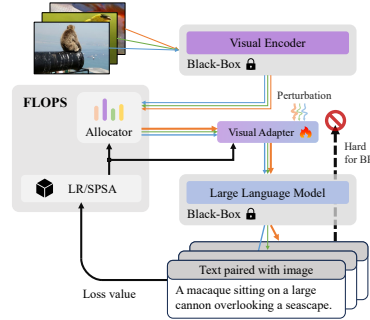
Visual Encoder
Black-Box
FLOPS
Perturbation
Allocator
Visual Adapter
Hard for BP
LR/SPSA
Large Language Model
Black-Box
Text paired with image
A macaque sitting on a large cannon overlooking a seascape.
Loss value